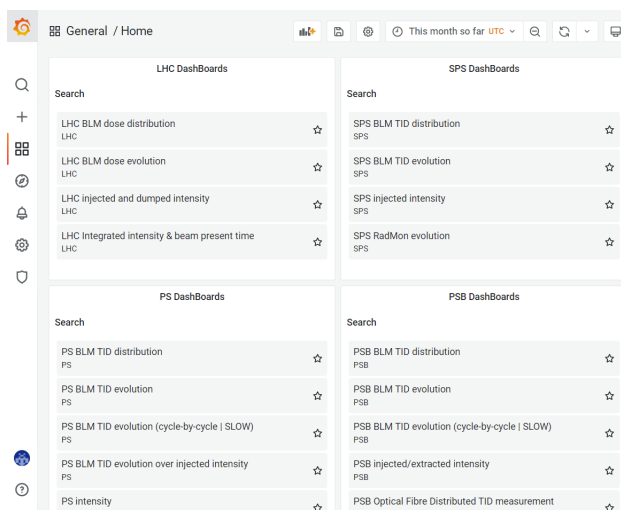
General / Home

This month so far UTC

LHC DashBoards

Search

LHC BLM dose distribution
LHC

LHC BLM dose evolution
LHC

LHC injected and dumped intensity
LHC

LHC Integrated intensity & beam present time
LHC

SPS DashBoards

Search

SPS BLM TID distribution
SPS

SPS BLM TID evolution
SPS

SPS injected intensity
SPS

SPS RadMon evolution
SPS

PS DashBoards

Search

PS BLM TID distribution
PS

PS BLM TID evolution
PS

PS BLM TID evolution (cycle-by-cycle | SLOW)
PS

PS BLM TID evolution over injected intensity
PS

PS intensity

PSB DashBoards

Search

PSB BLM TID distribution
PSB

PSB BLM TID evolution
PSB

PSB BLM TID evolution (cycle-by-cycle | SLOW)
PSB

PSB injected/extracted intensity
PSB

PSB Optical Fibre Distributed TID measurement